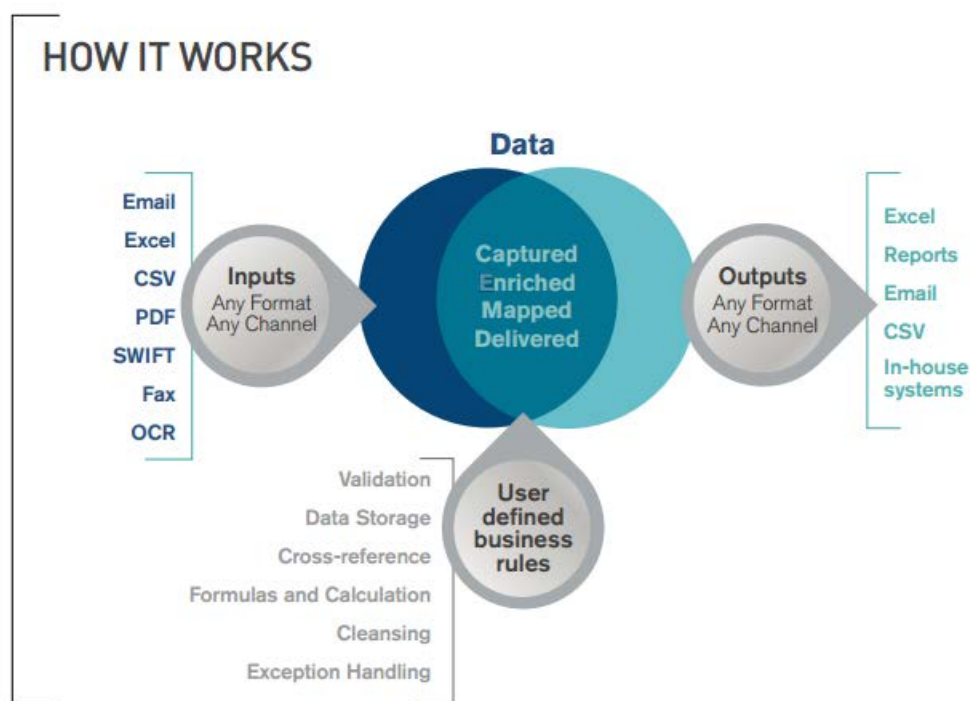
HOW IT WORKS

Data

Email
Excel
CSV
PDF
SWIFT
Fax
OCR

Inputs
Any Format
Any Channel

Captured
Enriched
Mapped
Delivered

Outputs
Any Format
Any Channel

Excel
Reports
Email
CSV
In-house systems

Validation
Data Storage
Cross-reference
Formulas and Calculation
Cleansing
Exception Handling

User defined business rules